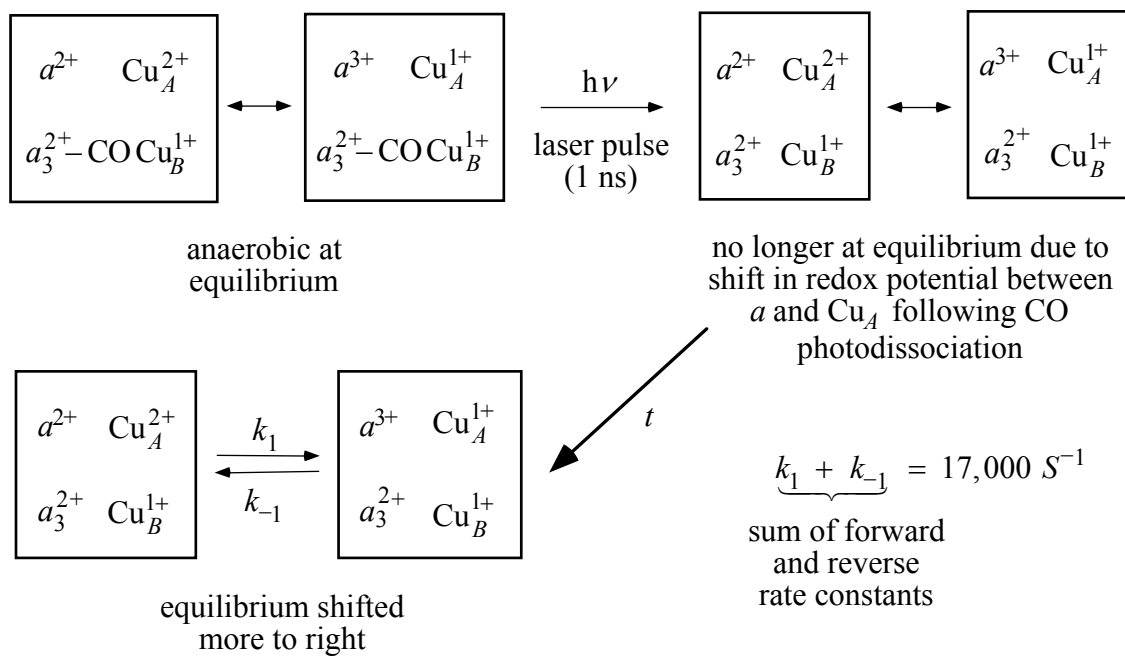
$a^{2+}$ $Cu_A^{2+}$
$a_3^{2+}-CO\,Cu_B^{1+}$

$a^{3+}$ $Cu_A^{1+}$
$a_3^{2+}-CO\,Cu_B^{1+}$

h$\nu$
laser pulse (1 ns)

$a^{2+}$ $Cu_A^{2+}$
$a_3^{2+}$ $Cu_B^{1+}$

$a^{3+}$ $Cu_A^{1+}$
$a_3^{2+}$ $Cu_B^{1+}$

anaerobic at equilibrium

no longer at equilibrium due to shift in redox potential between $a$ and $Cu_A$ following CO photodissociation

$t$

$a^{2+}$ $Cu_A^{2+}$
$a_3^{2+}$ $Cu_B^{1+}$

$k_1$
$k_{-1}$

$a^{3+}$ $Cu_A^{1+}$
$a_3^{2+}$ $Cu_B^{1+}$

$\underbrace{k_1 + k_{-1}} = 17{,}000\ S^{-1}$

sum of forward and reverse rate constants

equilibrium shifted more to right